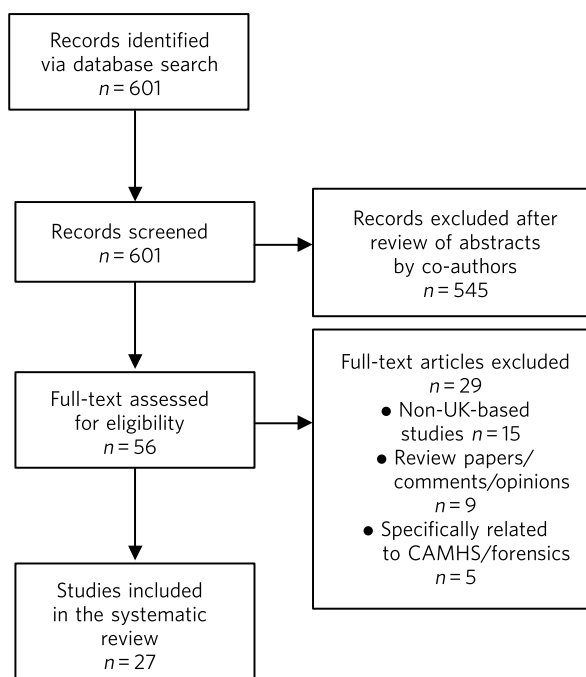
Records identified via database search
$n = 601$

Records screened
$n = 601$

Records excluded after review of abstracts by co-authors
$n = 545$

Full-text assessed for eligibility
$n = 56$

Full-text articles excluded
$n = 29$
• Non-UK-based studies $n = 15$
• Review papers/ comments/opinions $n = 9$
• Specifically related to CAMHS/forensics $n = 5$

Studies included in the systematic review
$n = 27$